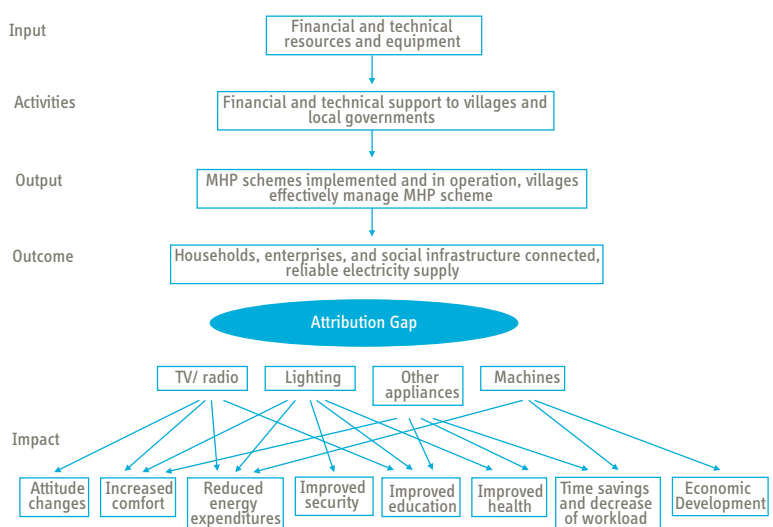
Input

Financial and technical resources and equipment

Activities

Financial and technical support to villages and local governments

Output

MHP schemes implemented and in operation, villages effectively manage MHP scheme

Outcome

Households, enterprises, and social infrastructure connected, reliable electricity supply

Attribution Gap

TV/ radio

Lighting

Other appliances

Machines

Impact

Attitude changes

Increased comfort

Reduced energy expenditures

Improved security

Improved education

Improved health

Time savings and decrease of workload

Economic Development